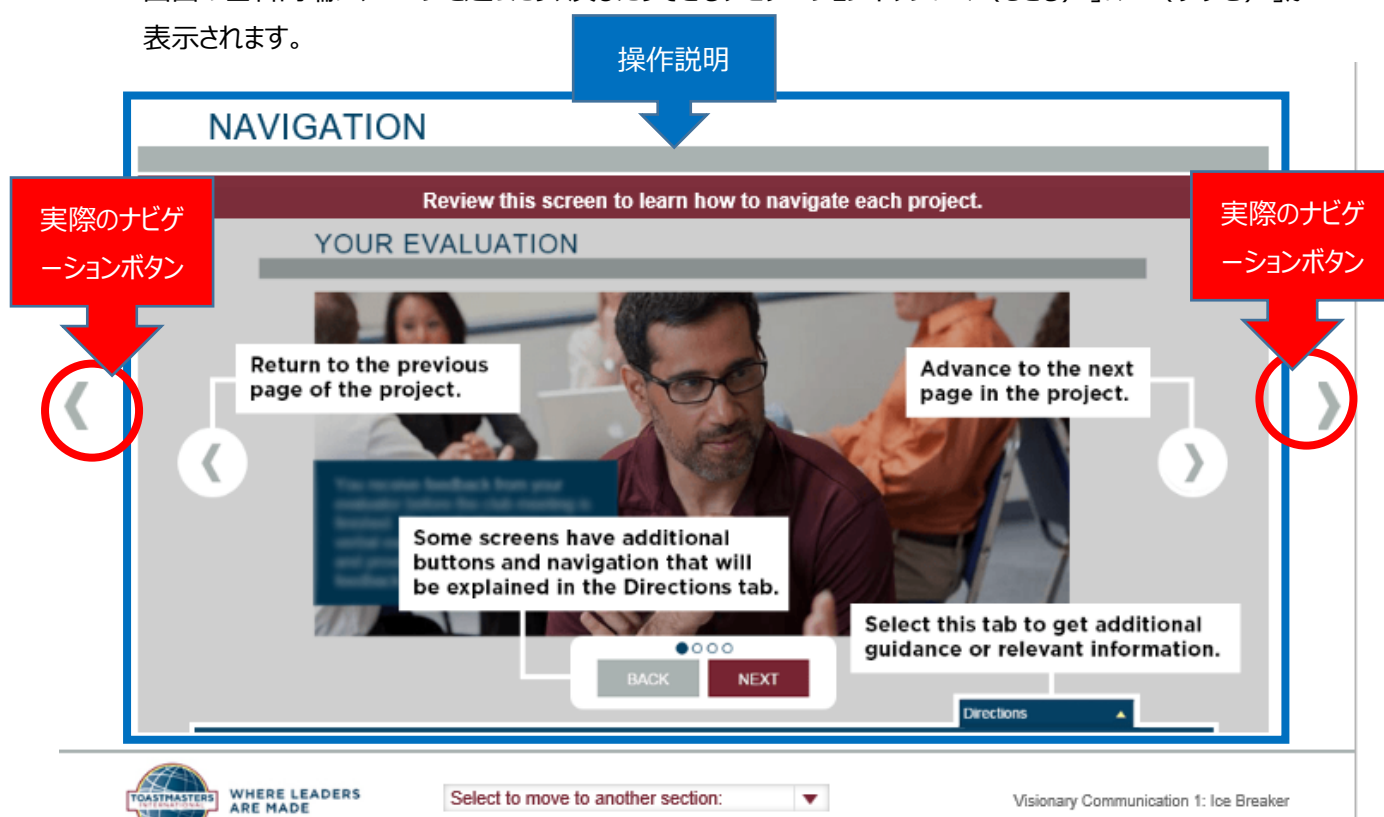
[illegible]
表示されます。

操作説明

NAVIGATION

Review this screen to learn how to navigate each project.

実際のナビゲーションボタン

実際のナビゲーションボタン

YOUR EVALUATION

Return to the previous page of the project.

Advance to the next page in the project.

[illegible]

Some screens have additional buttons and navigation that will be explained in the Directions tab.

Select this tab to get additional guidance or relevant information.

BACK NEXT

Directions

TOASTMASTERS INTERNATIONAL WHERE LEADERS ARE MADE

Select to move to another section:

Visionary Communication 1: Ice Breaker